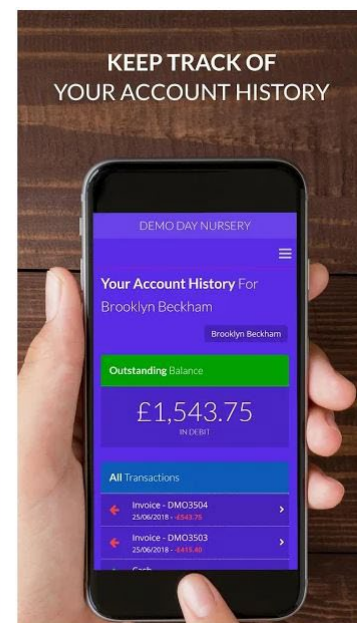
KEEP TRACK OF
YOUR ACCOUNT HISTORY

DEMO DAY NURSERY

Your Account History For Brooklyn Beckham

Brooklyn Beckham

Outstanding Balance

£1,543.75
IN DEBIT

All Transactions

Invoice - DMO3504
25/06/2018 - £543.75

Invoice - DMO3503
25/06/2018 - £415.40

Cash